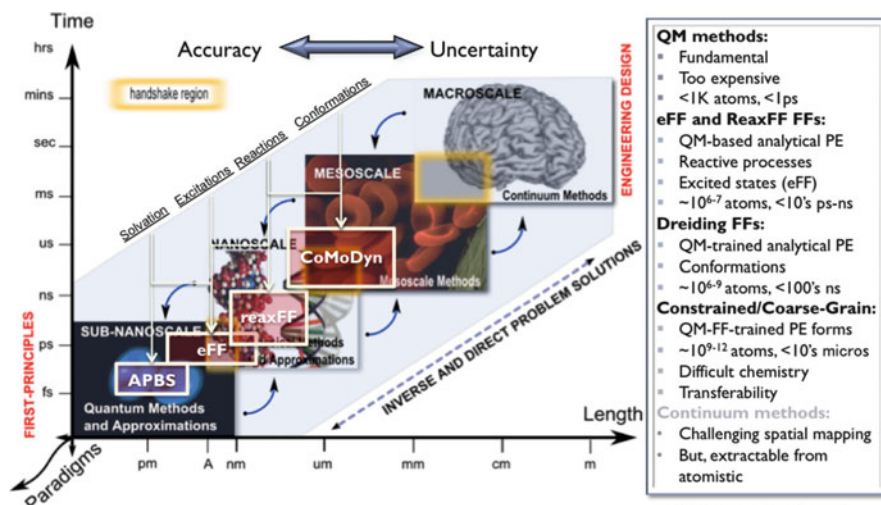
Time

hrs
mins
sec
ms
us
ns
ps
fs

Accuracy
Uncertainty

handshake region

Solvation
Excitations
Reactions
Conformations

MACROSCALE
MESOSCALE
Continuum Methods
NANOSCALE
CoMoDyn
Mesoscale Methods
reaxFF
eFF
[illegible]thods
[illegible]d Approximations
SUB-NANOSCALE
APBS
Quantum Methods and Approximations

ENGINEERING DESIGN
FIRST-PRINCIPLES
INVERSE AND DIRECT PROBLEM SOLUTIONS

Length
pm
A
nm
um
mm
cm
m
Paradigms

QM methods:
Fundamental
Too expensive
<1K atoms, <1ps
eFF and ReaxFF FFs:
QM-based analytical PE
Reactive processes
Excited states (eFF)
~$10^{6-7}$ atoms, <10's ps-ns
Dreiding FFs:
QM-trained analytical PE
Conformations
~$10^{6-9}$ atoms, <100's ns
Constrained/Coarse-Grain:
QM-FF-trained PE forms
~$10^{9-12}$ atoms, <10's micros
Difficult chemistry
Transferability
Continuum methods:
Challenging spatial mapping
But, extractable from atomistic